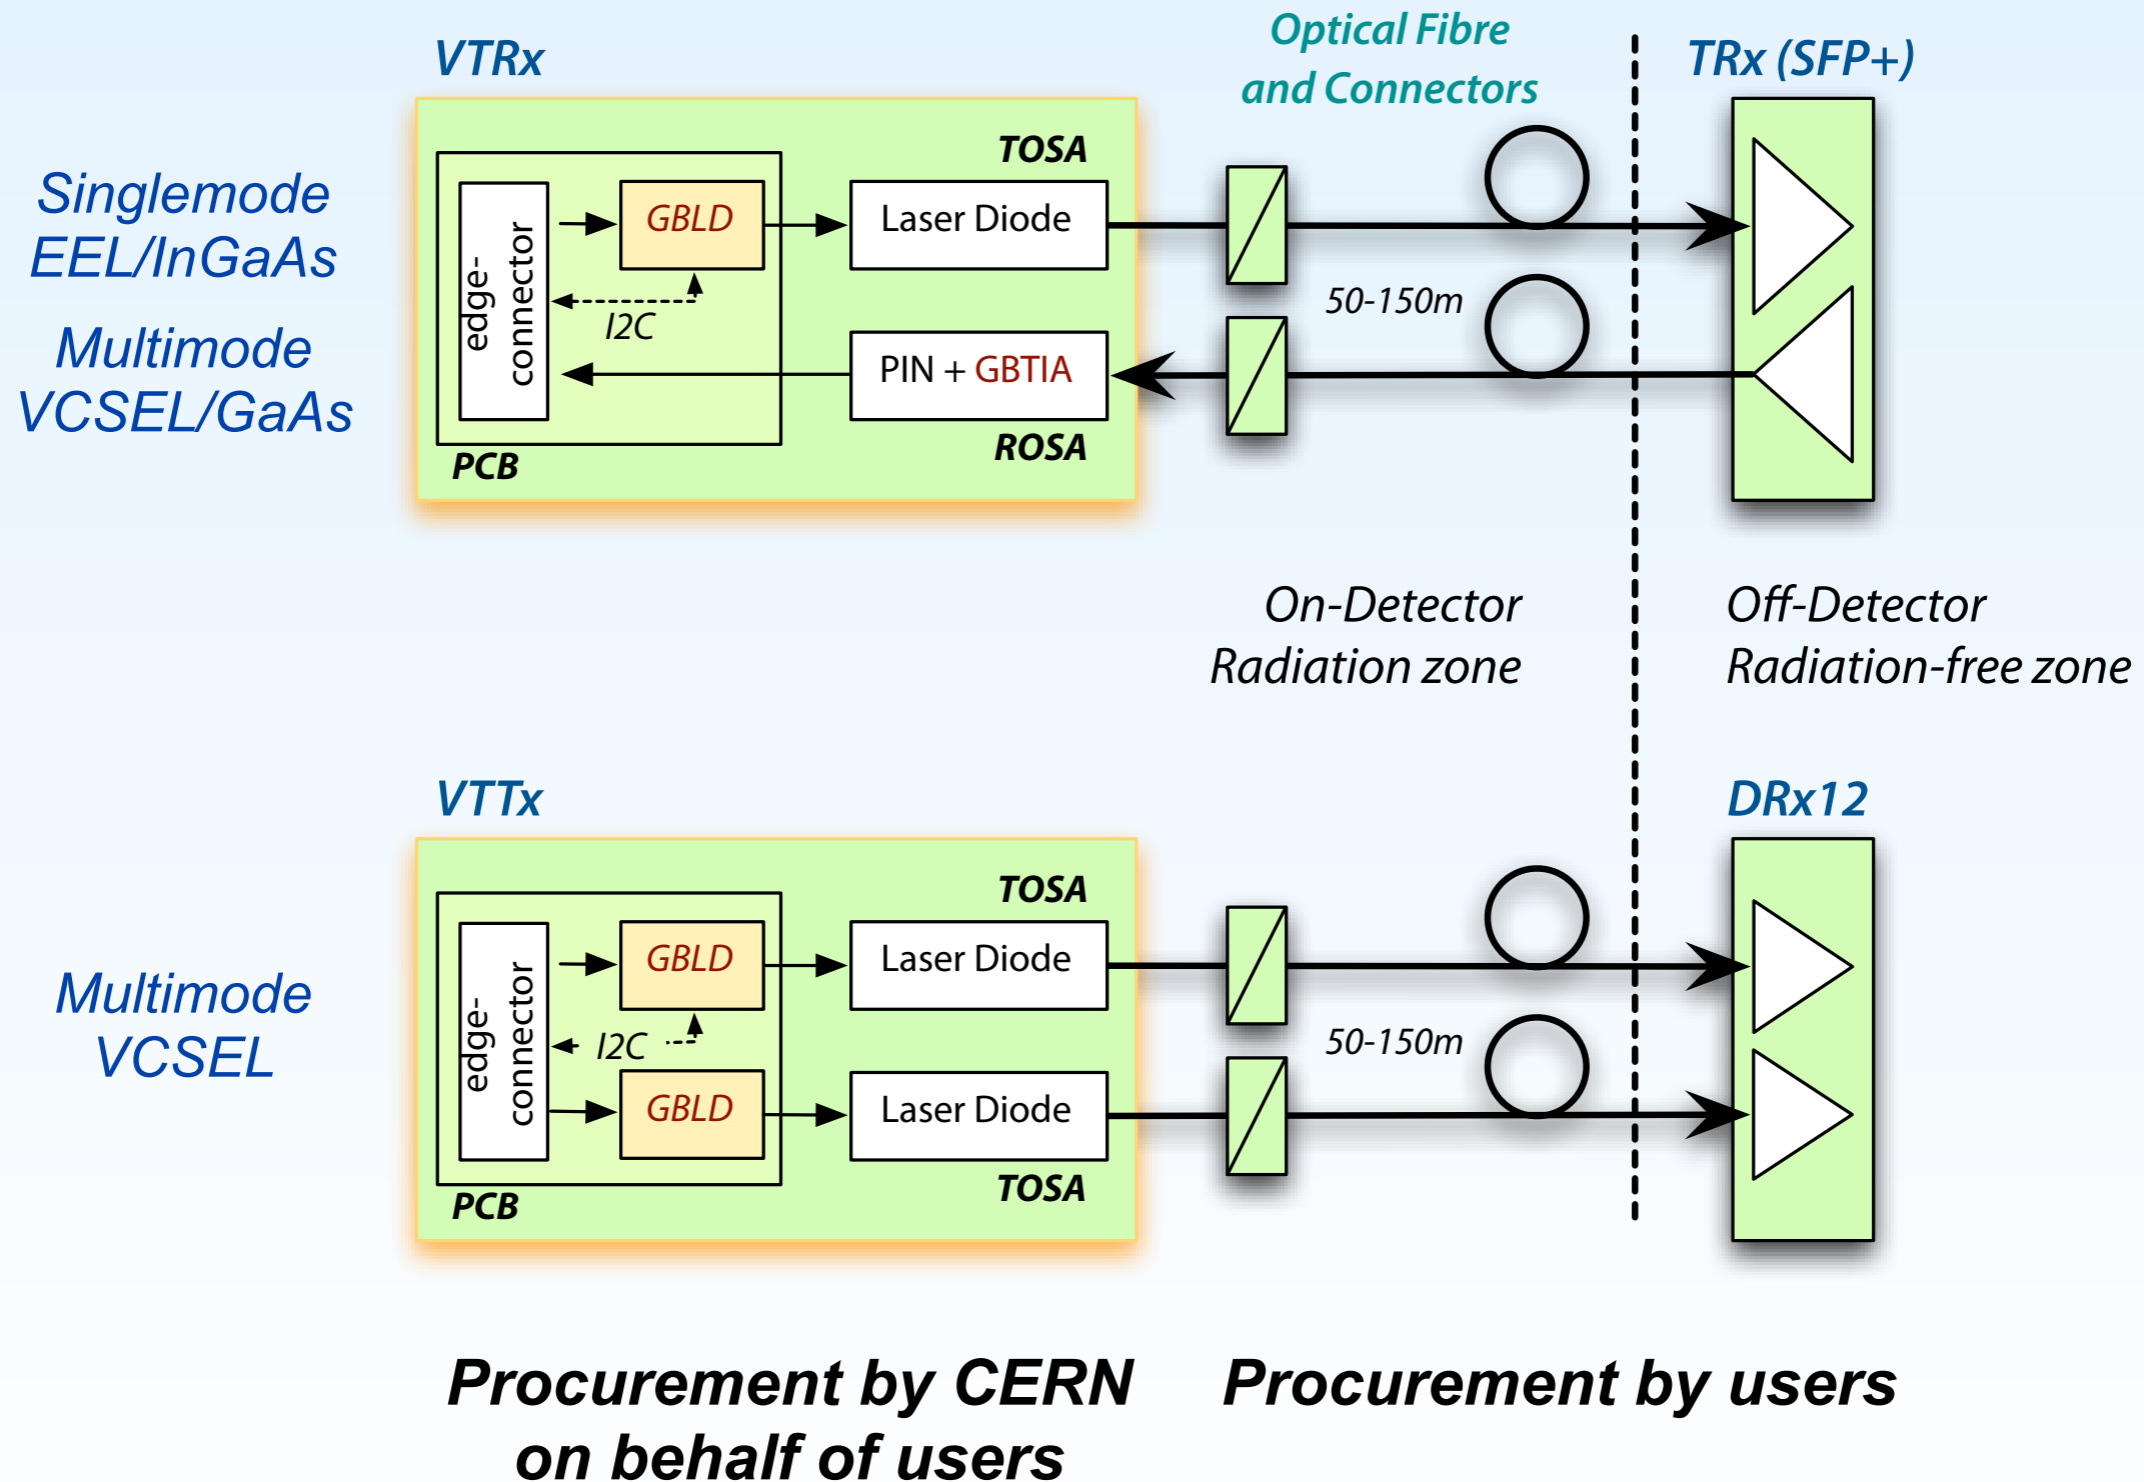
VTRx

Optical Fibre and Connectors

TRx (SFP+)

Singlemode EEL/InGaAs

Multimode VCSEL/GaAs

TOSA

edge-connector

GBLD

Laser Diode

I2C

PIN + GBTIA

50-150m

PCB

ROSA

On-Detector Radiation zone

Off-Detector Radiation-free zone

VTTx

DRx12

Multimode VCSEL

TOSA

edge-connector

GBLD

Laser Diode

I2C

GBLD

Laser Diode

50-150m

PCB

TOSA

Procurement by CERN on behalf of users

Procurement by users